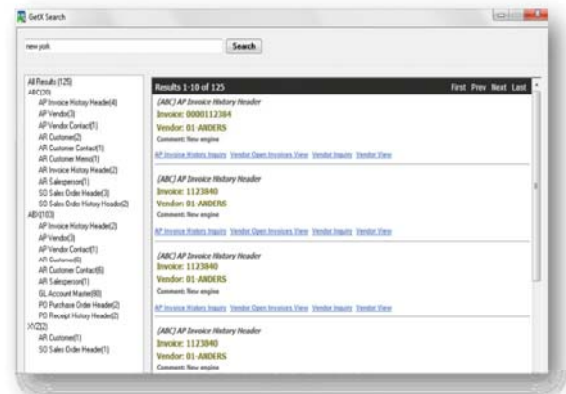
GetX Search

new york

Search

All Results (125)
ABC(20)
AP Invoice History Header(4)
AP Vendor(3)
AP Vendor Contact(1)
AR Customer(2)
AR Customer Contact(1)
AR Customer Memo(1)
AR Invoice History Header(2)
AR Salesperson(1)
SO Sales Order Header(3)
SO Sales Order History Header(2)
ABX(103)
AP Invoice History Header(2)
AP Vendor(3)
AP Vendor Contact(1)
AR Customer(6)
AR Customer Contact(6)
AR Salesperson(1)
GL Account Master(60)
PO Purchase Order Header(2)
PO Receipt History Header(2)
XYZ(2)
AR Customer(1)
SO Sales Order Header(1)

Results 1-10 of 125

First Prev Next Last

[ABC] AP Invoice History Header
Invoice: 0000112384
Vendor: 01-ANDERS
Comment: New engine

AP Invoice History Inquiry Vendor Open Invoices View Vendor Inquiry Vendor View

[ABC] AP Invoice History Header
Invoice: 1123840
Vendor: 01-ANDERS
Comment: New engine

AP Invoice History Inquiry Vendor Open Invoices View Vendor Inquiry Vendor View

[ABC] AP Invoice History Header
Invoice: 1123840
Vendor: 01-ANDERS
Comment: New engine

AP Invoice History Inquiry Vendor Open Invoices View Vendor Inquiry Vendor View

[ABC] AP Invoice History Header
Invoice: 1123840
Vendor: 01-ANDERS
Comment: New engine